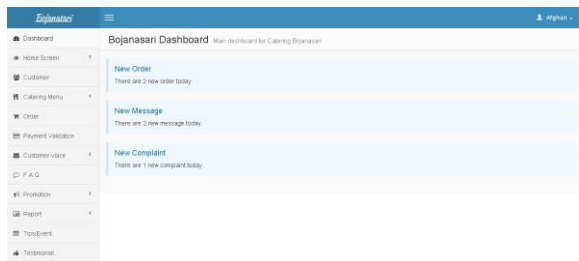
Bojanasari

Afghan

Dashboard
Home Screen
Customer
Catering Menu
Order
Payment Validation
Customer Voice
F.A.Q.
Promotion
Report
Tips/Event
Testimonial

Bojanasari Dashboard Main dashboard for Catering Bojanasari

New Order
There are 2 new order today.

New Message
There are 2 new message today.

New Complaint
There are 1 new complaint today.